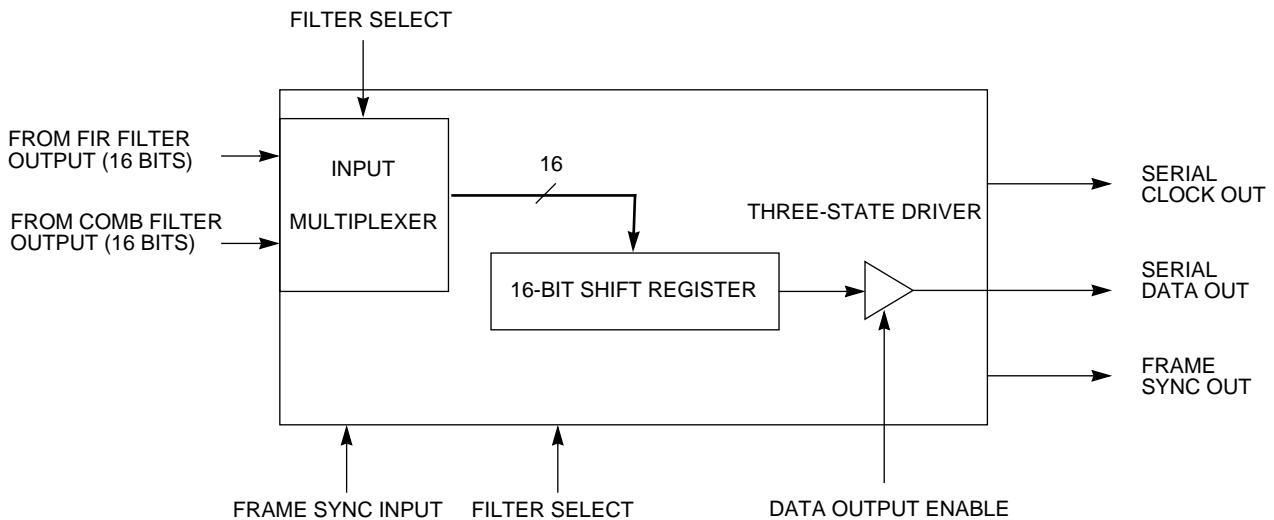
FILTER SELECT

FROM FIR FILTER OUTPUT (16 BITS)

FROM COMB FILTER OUTPUT (16 BITS)

INPUT

MULTIPLEXER

16

THREE-STATE DRIVER

16-BIT SHIFT REGISTER

SERIAL CLOCK OUT

SERIAL DATA OUT

FRAME SYNC OUT

FRAME SYNC INPUT

FILTER SELECT

DATA OUTPUT ENABLE